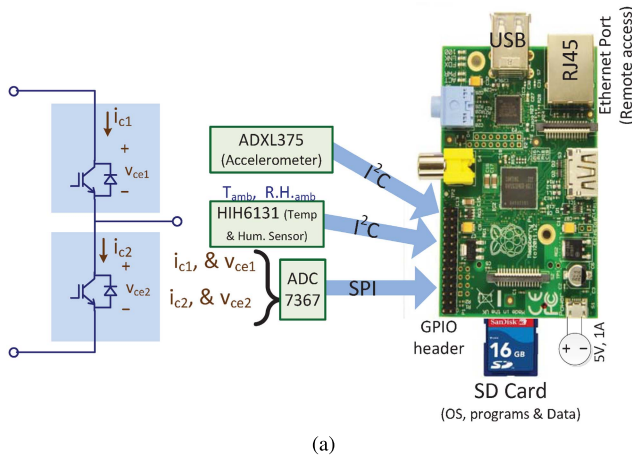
$i_{c1}$
+
$v_{ce1}$
−

$i_{c2}$
+
$v_{ce2}$
−

ADXL375 (Accelerometer)

$T_{amb}$, $R.H._{amb}$

HIH6131 (Temp & Hum. Sensor)

$i_{c1}$, & $v_{ce1}$

$i_{c2}$, & $v_{ce2}$

ADC 7367

$I^2C$

$I^2C$

SPI

USB

RJ45

Ethernet Port (Remote access)

GPIO header

SanDisk
16 GB
SD

SD Card
(OS, programs & Data)

+ −
5V, 1A

(a)